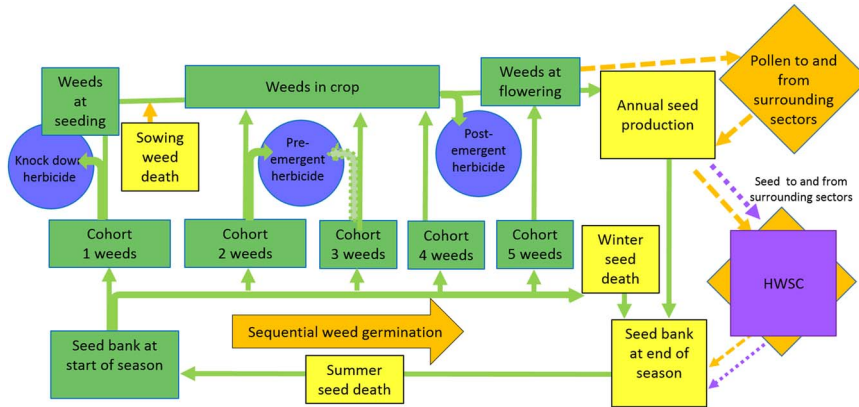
Weeds at seeding

Weeds in crop

Weeds at flowering

Pollen to and from surrounding sectors

Sowing weed death

Knock down herbicide

Pre-emergent herbicide

Post-emergent herbicide

Annual seed production

Seed to and from surrounding sectors

Cohort 1 weeds

Cohort 2 weeds

Cohort 3 weeds

Cohort 4 weeds

Cohort 5 weeds

Winter seed death

HWSC

Sequential weed germination

Seed bank at start of season

Summer seed death

Seed bank at end of season